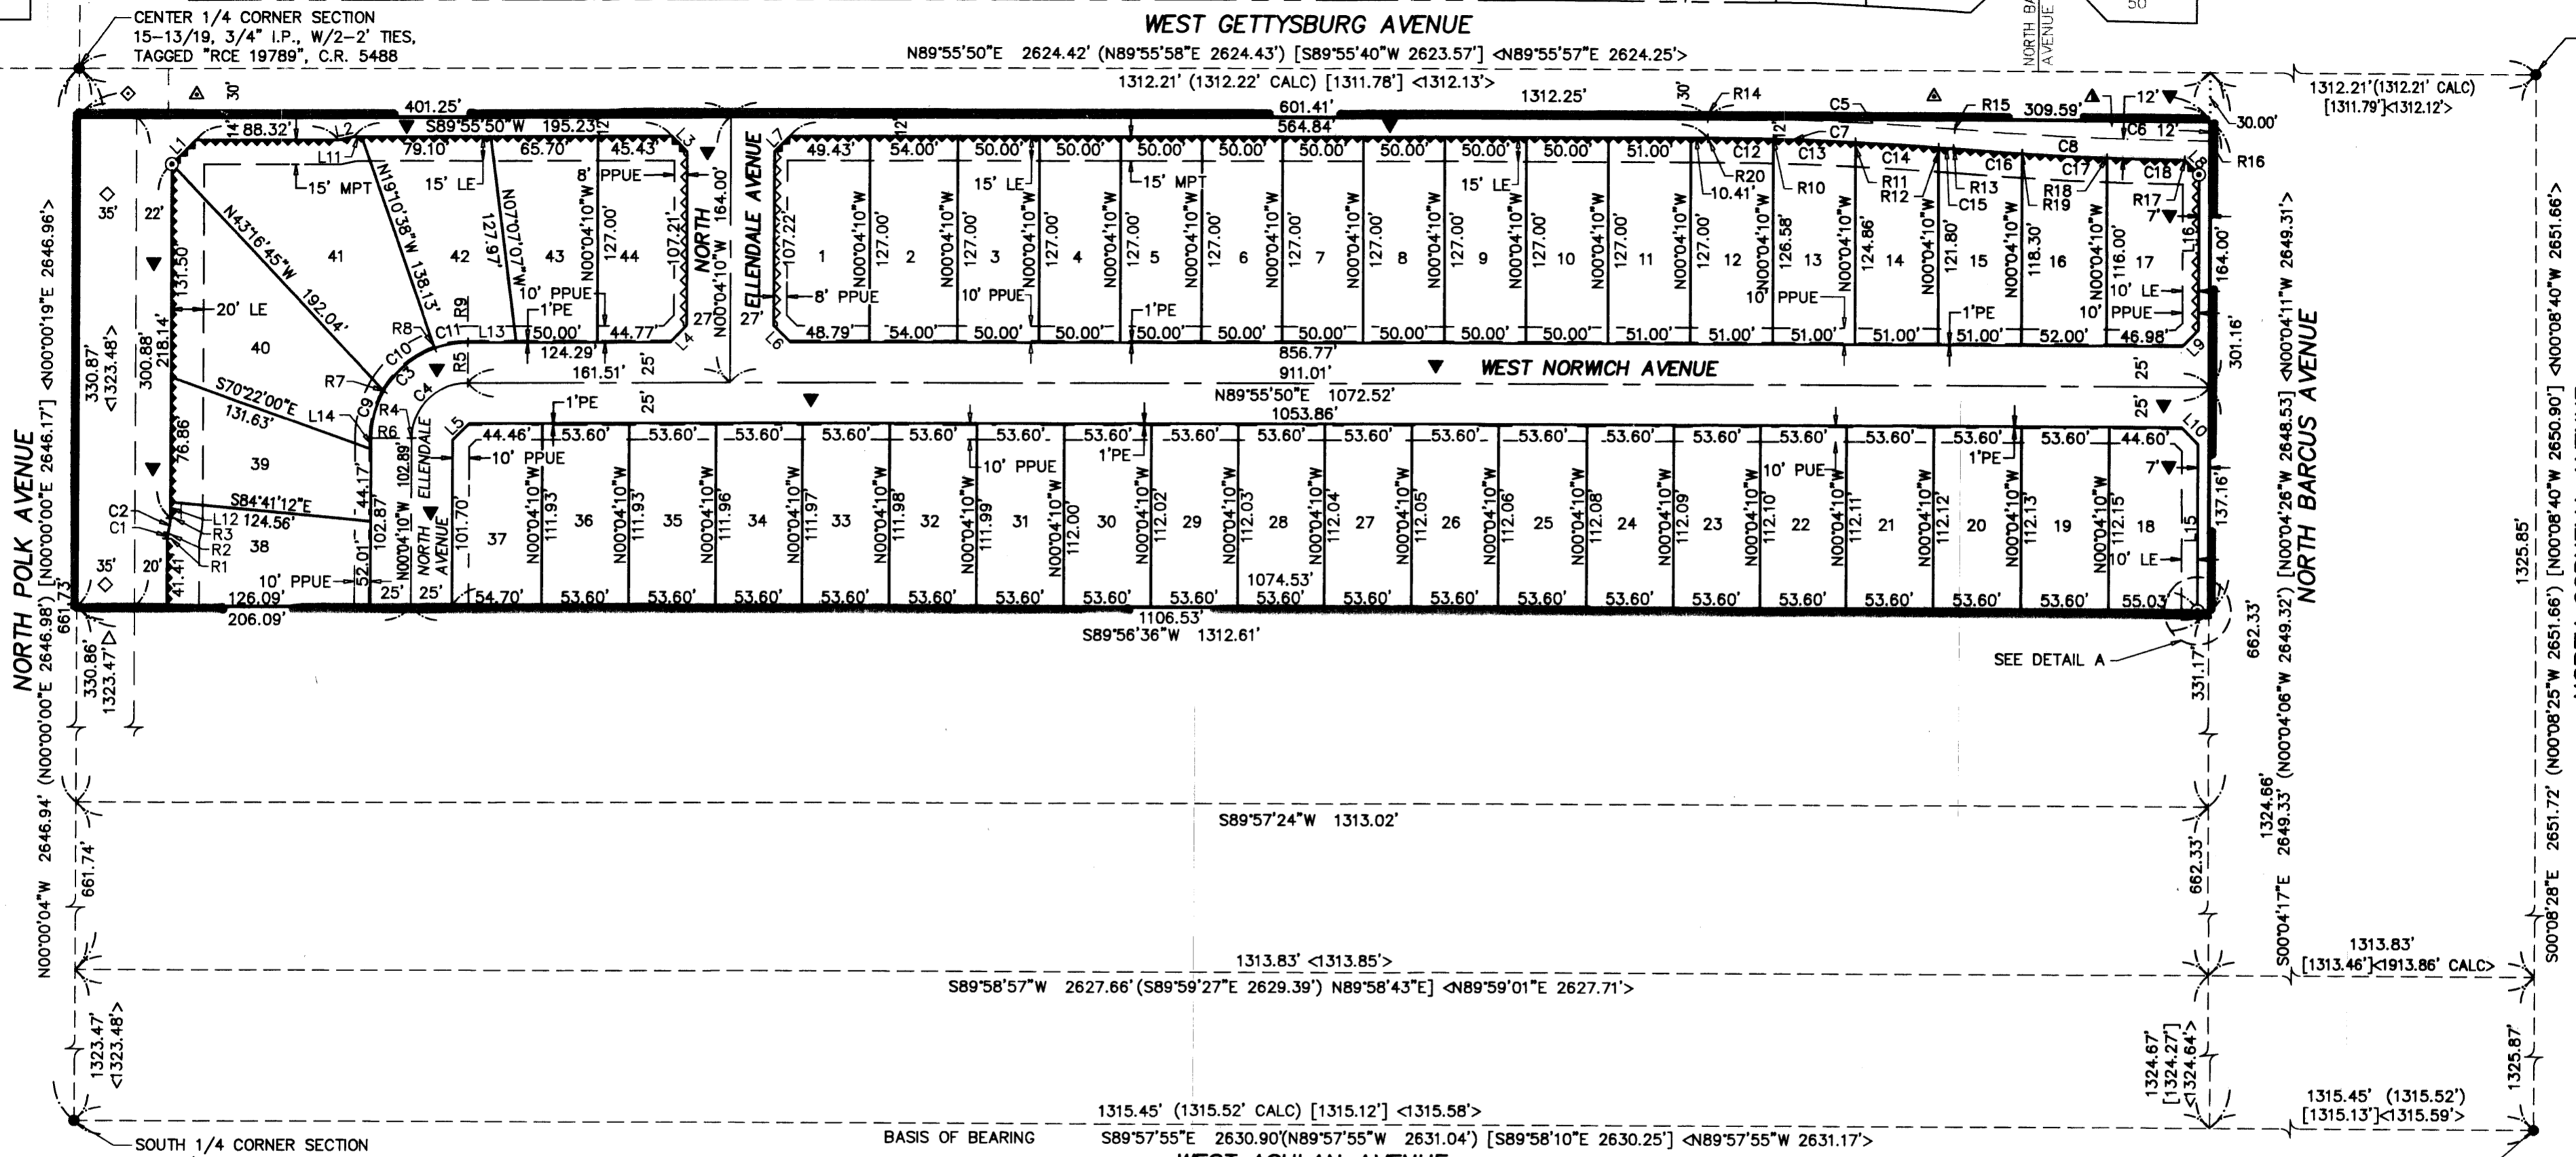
CENTER 1/4 CORNER SECTION 15-13/19, 3/4" I.P., W/2-2' TIES, TAGGED "RCE 19789", C.R. 5488

WEST GETTYSBURG AVENUE

N89°55'50"E 2624.42' (N89°55'58"E 2624.43') [S89°55'40"W 2623.57'] <N89°55'57"E 2624.25'>

1312.21' (1312.22' CALC) [1311.78'] <1312.13'>

1312.25'

1312.21' (1312.21' CALC) [1311.79'] <1312.12'>

401.25'

601.41'

564.84'

S89°55'50"W 195.23'

88.32'

79.10'

65.70'

45.43'

309.59'

R14

R15

C5

C7

C6

12'

30.00'

R16

L1

L2

L3

L4

L5

L6

L7

L8

L9

L10

L11

L13

L14

L15

L16

15' MPT

15' LE

8' PPUE

N07°07'07"W 127.97'

N43°16'45"W 192.04'

N16°01'38"W 138.13'

N00°04'10"W 127.00'

107.21'

NORTH ELLENDALE AVENUE

N00°04'10"W 164.00'

107.22'

49.43'

54.00'

50.00'

51.00'

C12

C13

C14

C16

C17

C18

C8

R20

R10

R11

R12

R13

R18

R19

R17

C15

10.41'

126.58'

124.86'

121.80'

118.30'

116.00'

41

42

43

44

1

2

3

4

5

6

7

8

9

10

11

12

13

14

15

16

17

10' PPUE

1'PE

10' LE

10' PPUE

15' MPT

15' LE

40

39

38

37

36

35

34

33

32

31

30

29

28

27

26

25

24

23

22

21

20

19

18

20' LE

35'

22'

131.50'

218.14'

300.88'

330.87' <1323.48'>

NORTH POLK AVENUE

N00°00'00"E 2646.98') [N00°00'00"E 2646.17'] <N00°00'19"E 2646.96'>

R8

R9

C11

C10

C3

C4

C9

R5

R7

R4

R6

124.29'

161.51'

50.00'

44.77'

48.79'

27'

27

25'

856.77'

911.01'

N89°55'50"E 1072.52'

1053.86'

WEST NORWICH AVENUE

S70°22'00"E 131.63'

76.86'

44.17'

102.89'

102.87'

N00°04'10"W

NORTH ELLENDALE AVENUE

101.70'

44.46'

53.60'

44.60'

111.93'

111.96'

111.97'

111.98'

111.99'

112.00'

112.02'

112.03'

112.04'

112.05'

112.06'

112.08'

112.09'

112.10'

112.11'

112.12'

112.13'

112.15'

10' PUE

7'

S84°41'12"E 124.56'

C2

C1

L12

R3

R2

R1

41.41'

52.01'

20'

35'

10' PPUE

126.09'

206.09'

54.70'

1074.53'

1106.53'

55.03'

S89°56'36"W 1312.61'

661.73'

330.86' 1323.47'

301.16'

137.16'

164.00'

N00°04'26"W 2648.53] <N00°04'11"W 2649.31'>

NORTH BARCUS AVENUE

SEE DETAIL A

331.17'

662.33'

N00°00'04"W 2646.94' (N00°00'00"E 2646.98')

661.74'

S89°57'24"W 1313.02'

662.33'

1324.66' 2649.33' (N00°04'06"W 2649.32')

S00°04'17"E

1325.85'

S00°08'28"E 2651.72' (N00°08'25"W 2651.66') [N00°08'40"W 2650.90'] <N00°08'40"W 2651.66'>

1313.83' <1313.85'>

S89°58'57"W 2627.66' (S89°59'27"E 2629.39') N89°58'43"E] <N89°59'01"E 2627.71'>

1313.83' [1313.46'] <1913.86' CALC>

1323.47' <1323.48'>

1324.67' [1324.27'] <1324.64'>

1325.87'

1315.45' (1315.52' CALC) [1315.12'] <1315.58'>

1315.45' (1315.52') [1315.13'] <1315.59'>

SOUTH 1/4 CORNER SECTION

BASIS OF BEARING

S89°57'55"E 2630.90' (N89°57'55"W 2631.04') [S89°58'10"E 2630.25'] <N89°57'55"W 2631.17'>

30'

NORTH BARCUS AVENUE

50